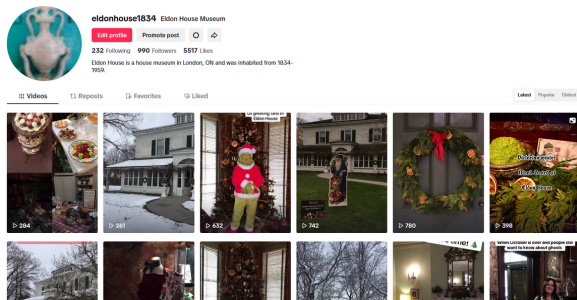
eldonhouse1834 Eldon House Museum

Edit profile Promote post

232 Following 990 Followers 5517 Likes

Eldon House is a house museum in London, ON and was inhabited from 1834-1959.

Videos Reposts Favorites Liked

Latest Popular Oldest

284

261

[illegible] Eldon House

632

742

780

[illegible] Heart of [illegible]

398

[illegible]

When October is over and people still want to know about ghosts